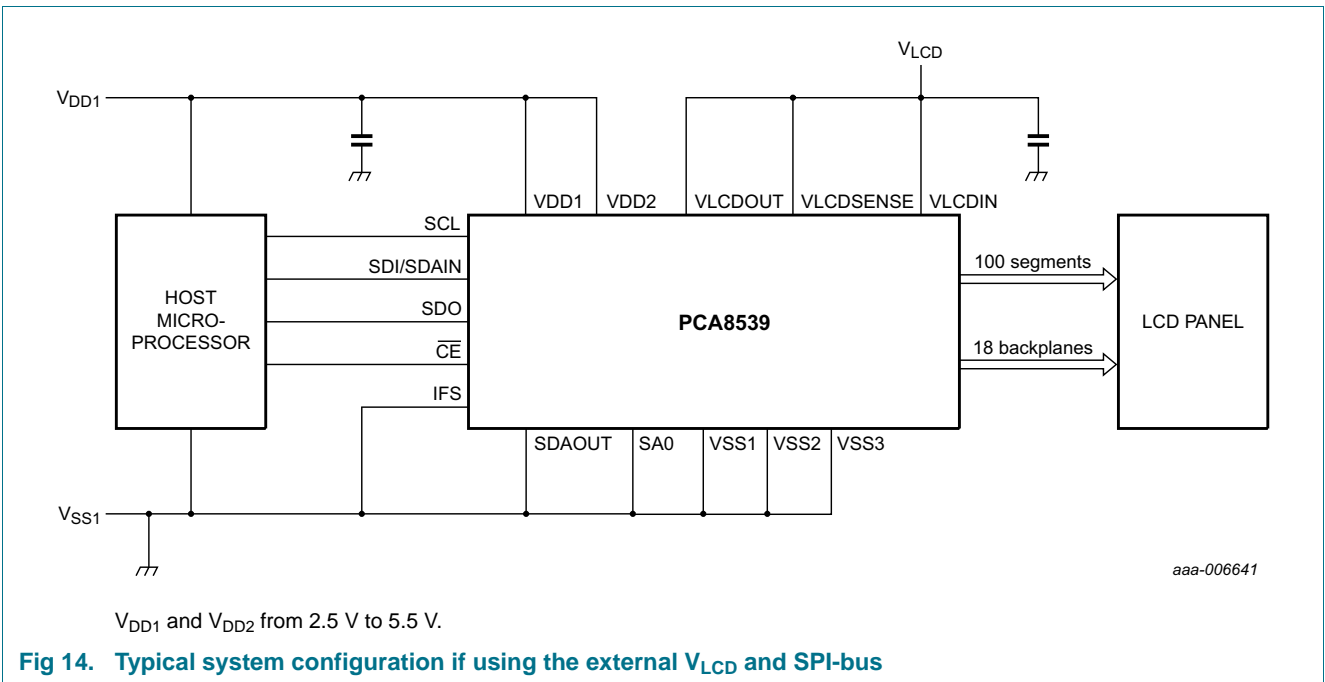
$V_{LCD}$

$V_{DD1}$

VDD1 VDD2 VLCDOUT VLCDSENSE VLCDIN

SCL

SDI/SDAIN

SDO

$\overline{CE}$

IFS

HOST MICRO-PROCESSOR

PCA8539

100 segments

18 backplanes

LCD PANEL

SDAOUT SA0 VSS1 VSS2 VSS3

$V_{SS1}$

aaa-006641

$V_{DD1}$ and $V_{DD2}$ from 2.5 V to 5.5 V.

Fig 14. Typical system configuration if using the external $V_{LCD}$ and SPI-bus